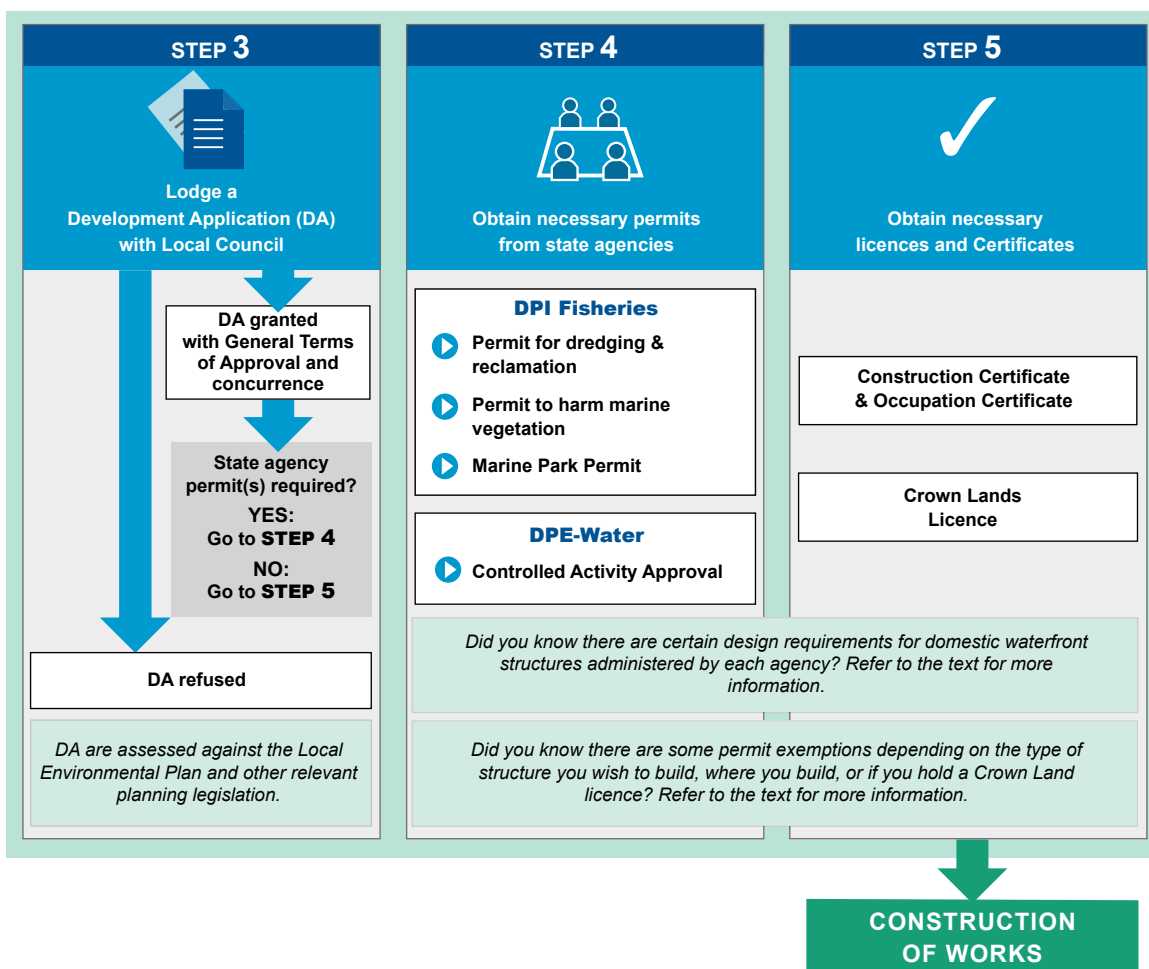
STEP 3

Lodge a Development Application (DA) with Local Council

DA granted with General Terms of Approval and concurrence

State agency permit(s) required?
YES:
Go to STEP 4
NO:
Go to STEP 5

DA refused

DA are assessed against the Local Environmental Plan and other relevant planning legislation.

STEP 4

Obtain necessary permits from state agencies

DPI Fisheries

Permit for dredging & reclamation

Permit to harm marine vegetation

Marine Park Permit

DPE-Water

Controlled Activity Approval

STEP 5

✓

Obtain necessary licences and Certificates

Construction Certificate & Occupation Certificate

Crown Lands Licence

Did you know there are certain design requirements for domestic waterfront structures administered by each agency? Refer to the text for more information.

Did you know there are some permit exemptions depending on the type of structure you wish to build, where you build, or if you hold a Crown Land licence? Refer to the text for more information.

CONSTRUCTION OF WORKS